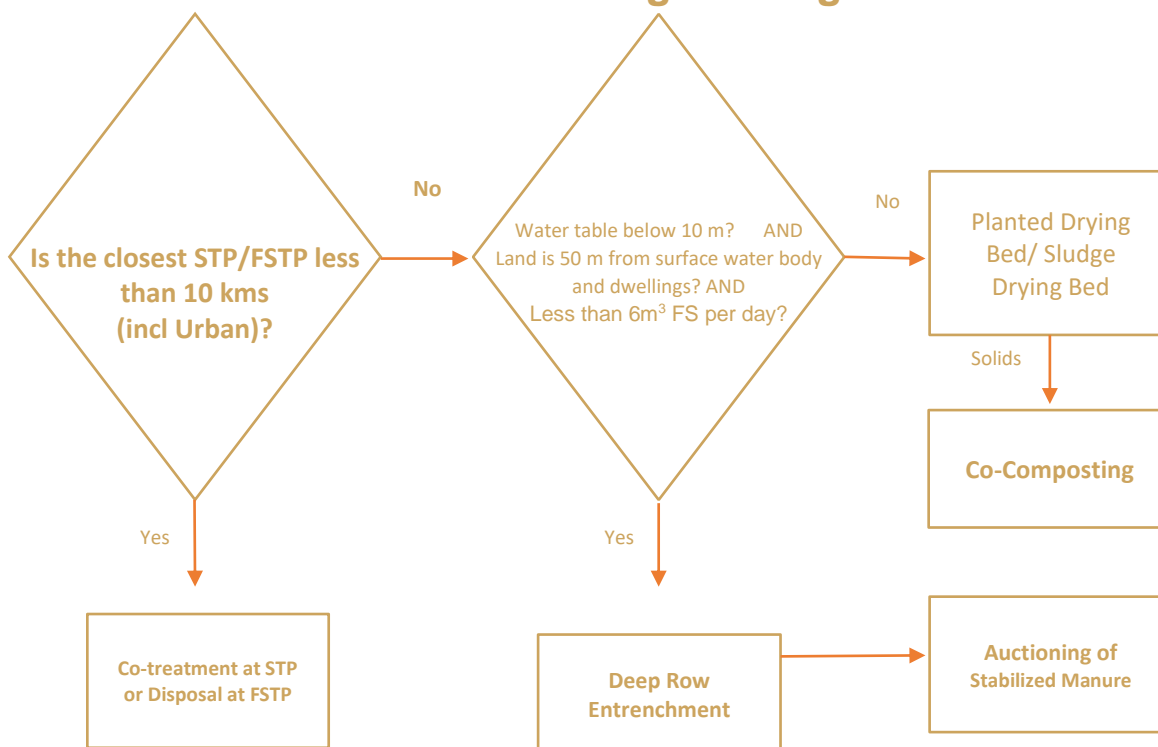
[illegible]

Is the closest STP/FSTP less than 10 kms (incl Urban)?

No

Water table below 10 m? AND Land is 50 m from surface water body and dwellings? AND Less than 6m$^3$ FS per day?

No

Planted Drying Bed/ Sludge Drying Bed

Solids

Co-Composting

Yes

Yes

Co-treatment at STP or Disposal at FSTP

Deep Row Entrenchment

Auctioning of Stabilized Manure